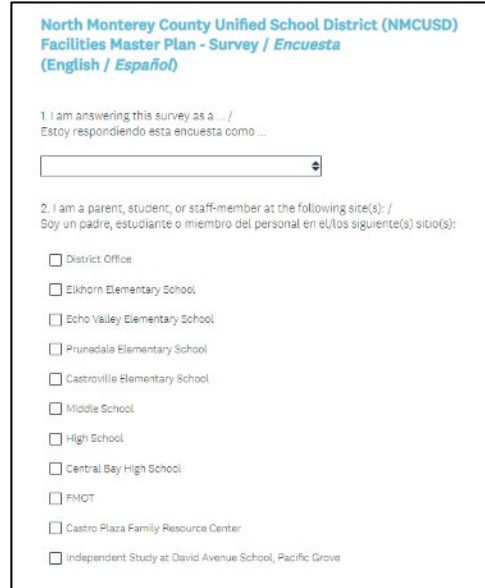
North Monterey County Unified School District (NMCUSD) Facilities Master Plan - Survey / *Encuesta* (English / *Español*)

1. I am answering this survey as a ... /
Estoy respondiendo esta encuesta como ...

2. I am a parent, student, or staff-member at the following site(s): /
Soy un padre, estudiante o miembro del personal en el/los siguiente(s) sitio(s):

☐ District Office

☐ Elkhorn Elementary School

☐ Echo Valley Elementary School

☐ Prunedale Elementary School

☐ Castroville Elementary School

☐ Middle School

☐ High School

☐ Central Bay High School

☐ FMOT

☐ Castro Plaza Family Resource Center

☐ Independent Study at David Avenue School, Pacific Grove